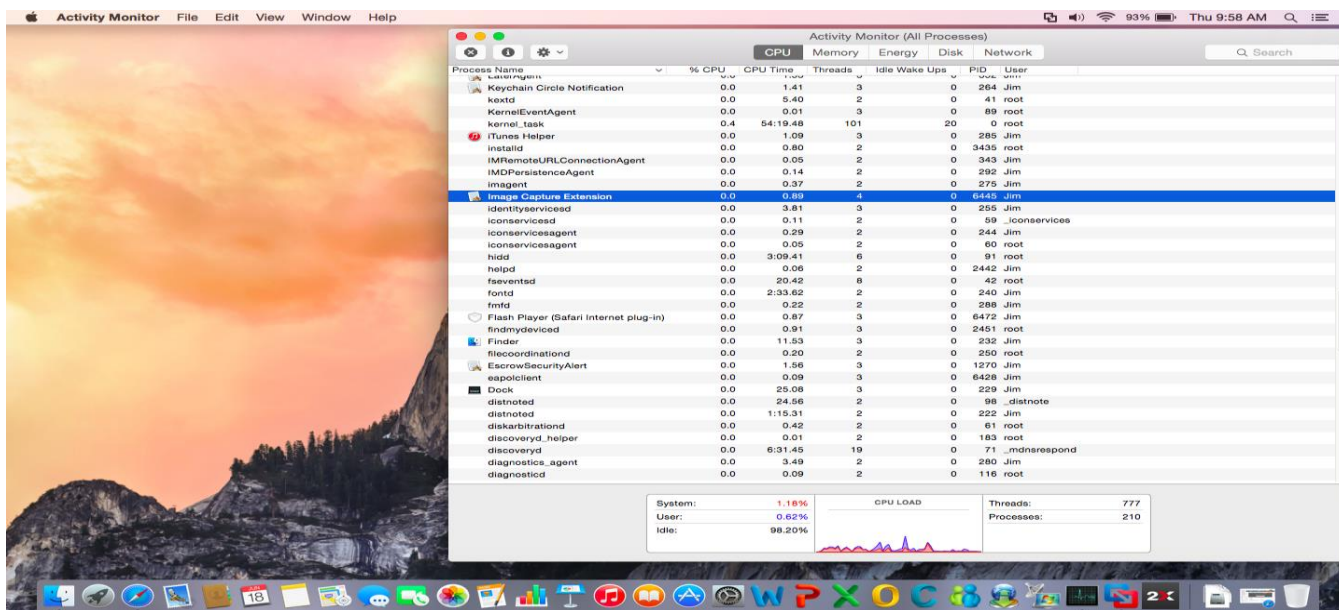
Activity Monitor File Edit View Window Help

93% Thu 9:58 AM

Activity Monitor (All Processes)

CPU Memory Energy Disk Network

Search

| Process Name | % CPU | CPU Time | Threads | Idle Wake Ups | PID | User |
|---|---|---|---|---|---|---|
| Keychain Circle Notification | 0.0 | 1.41 | 3 | 0 | 264 | Jim |
| kextd | 0.0 | 5.40 | 2 | 0 | 41 | root |
| KernelEventAgent | 0.0 | 0.01 | 3 | 0 | 89 | root |
| kernel_task | 0.4 | 54:19.48 | 101 | 20 | 0 | root |
| iTunes Helper | 0.0 | 1.09 | 3 | 0 | 285 | Jim |
| installd | 0.0 | 0.80 | 2 | 0 | 3435 | root |
| IMRemoteURLConnectionAgent | 0.0 | 0.05 | 2 | 0 | 343 | Jim |
| IMDPersistenceAgent | 0.0 | 0.14 | 2 | 0 | 292 | Jim |
| imagent | 0.0 | 0.37 | 2 | 0 | 275 | Jim |
| Image Capture Extension | 0.0 | 0.89 | 4 | 0 | 6445 | Jim |
| identityservicesd | 0.0 | 3.81 | 3 | 0 | 255 | Jim |
| iconservicesd | 0.0 | 0.11 | 2 | 0 | 59 | _iconservices |
| iconservicesagent | 0.0 | 0.29 | 2 | 0 | 244 | Jim |
| iconservicesagent | 0.0 | 0.05 | 2 | 0 | 60 | root |
| hidd | 0.0 | 3:09.41 | 6 | 0 | 91 | root |
| helpd | 0.0 | 0.06 | 2 | 0 | 2442 | Jim |
| fseventsd | 0.0 | 20.42 | 8 | 0 | 42 | root |
| fontd | 0.0 | 2:33.62 | 2 | 0 | 240 | Jim |
| fmfd | 0.0 | 0.22 | 2 | 0 | 288 | Jim |
| Flash Player (Safari Internet plug-in) | 0.0 | 0.87 | 3 | 0 | 6472 | Jim |
| findmydeviced | 0.0 | 0.91 | 3 | 0 | 2451 | root |
| Finder | 0.0 | 11.53 | 3 | 0 | 232 | Jim |
| filecoordinationd | 0.0 | 0.20 | 2 | 0 | 250 | root |
| EscrowSecurityAlert | 0.0 | 1.56 | 3 | 0 | 1270 | Jim |
| eapolclient | 0.0 | 0.09 | 3 | 0 | 6428 | Jim |
| Dock | 0.0 | 25.08 | 3 | 0 | 229 | Jim |
| distnoted | 0.0 | 24.56 | 2 | 0 | 98 | _distnote |
| distnoted | 0.0 | 1:15.31 | 2 | 0 | 222 | Jim |
| diskarbitrationd | 0.0 | 0.42 | 2 | 0 | 61 | root |
| discoveryd_helper | 0.0 | 0.01 | 2 | 0 | 183 | root |
| discoveryd | 0.0 | 6:31.45 | 19 | 0 | 71 | _mdnsrespond |
| diagnostics_agent | 0.0 | 3.49 | 2 | 0 | 280 | Jim |
| diagnosticd | 0.0 | 0.09 | 2 | 0 | 116 | root |

System: 1.18%
User: 0.62%
Idle: 98.20%

CPU LOAD

Threads: 777
Processes: 210

18